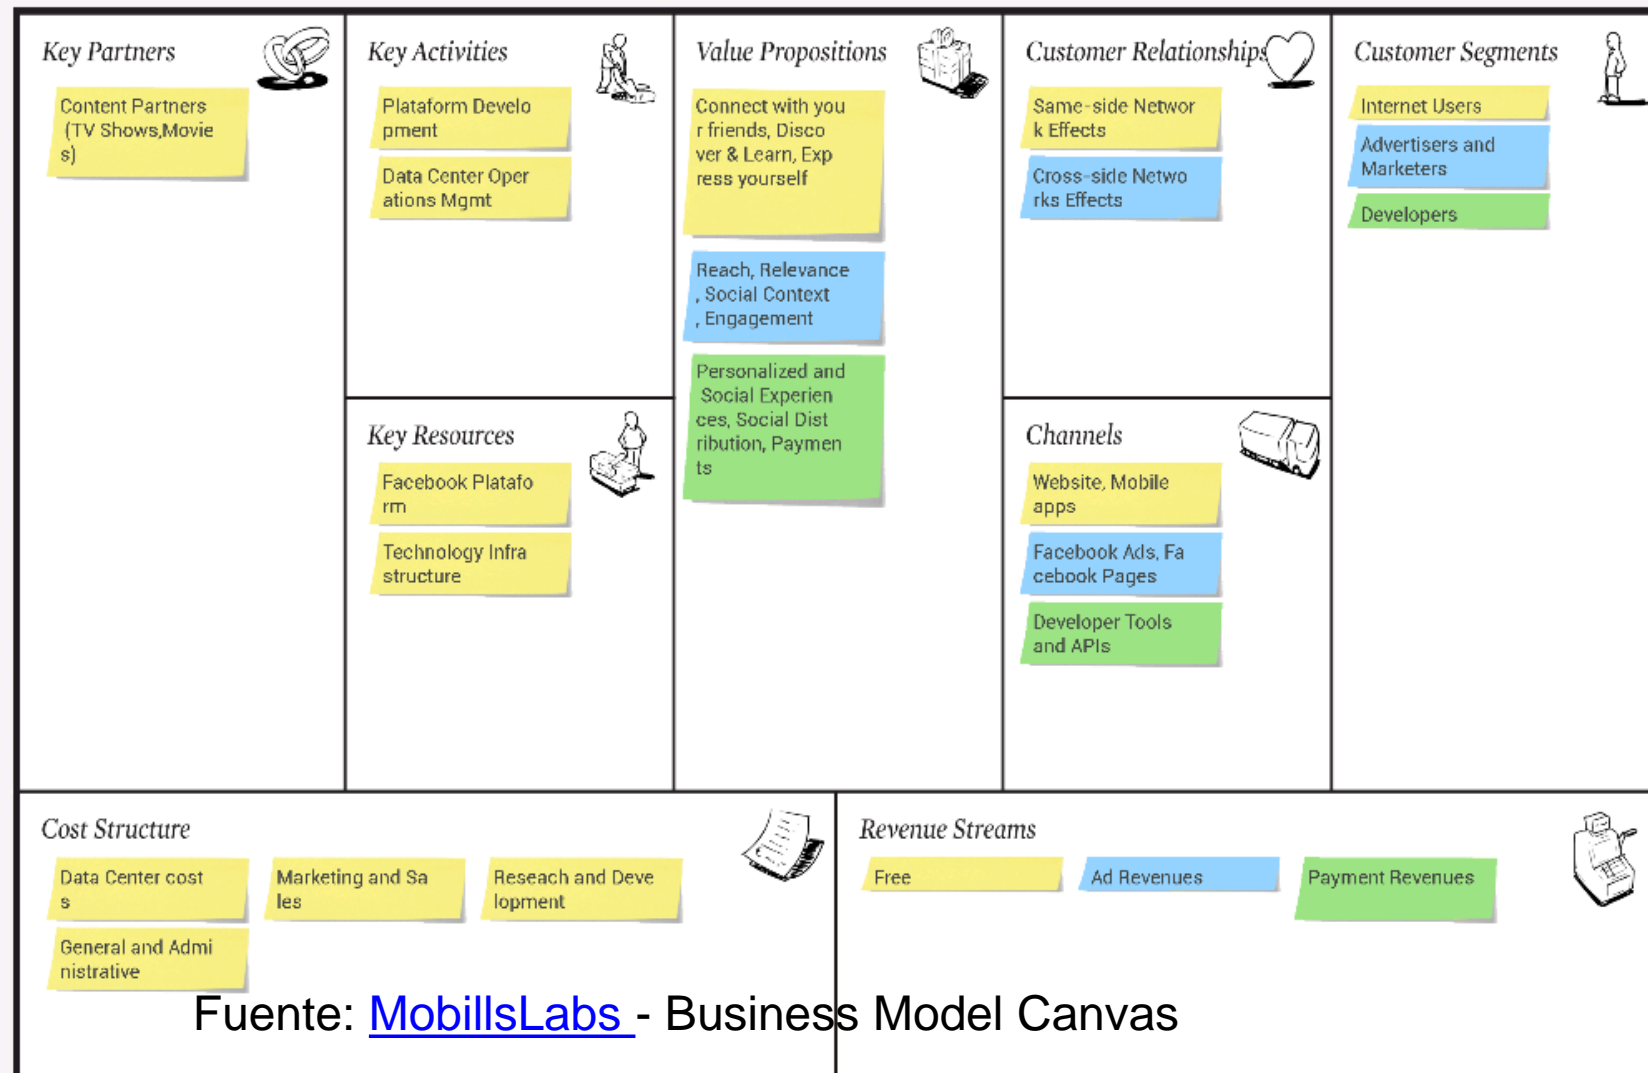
Key Partners

Content Partners (TV Shows,Movies)

Key Activities

Plataform Development

Data Center Operations Mgmt

Key Resources

Facebook Plataform

Technology Infrastructure

Value Propositions

Connect with your friends, Discover & Learn, Express yourself

Reach, Relevance, Social Context, Engagement

Personalized and Social Experiences, Social Distribution, Payments

Customer Relationships

Same-side Network Effects

Cross-side Networks Effects

Channels

Website, Mobile apps

Facebook Ads, Facebook Pages

Developer Tools and APIs

Customer Segments

Internet Users

Advertisers and Marketers

Developers

Cost Structure

Data Center costs

Marketing and Sales

Reseach and Development

General and Administrative

Revenue Streams

Free

Ad Revenues

Payment Revenues

Fuente: MobillsLabs - Business Model Canvas